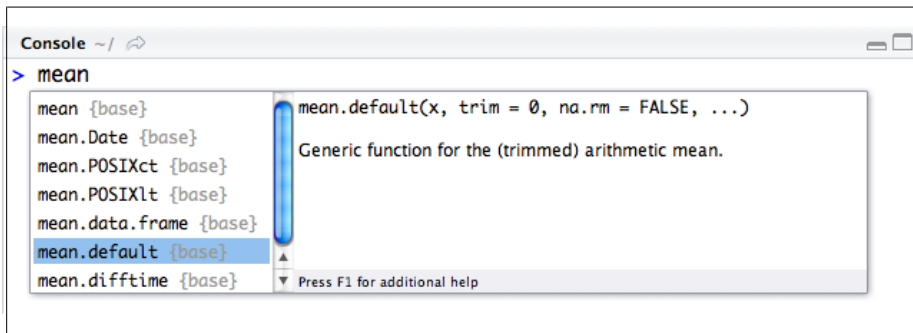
Console ~/

> mean

mean {base}
mean.Date {base}
mean.POSIXct {base}
mean.POSIXlt {base}
mean.data.frame {base}
mean.default {base}
mean.difftime {base}

mean.default(x, trim = 0, na.rm = FALSE, ...)

Generic function for the (trimmed) arithmetic mean.

Press F1 for additional help